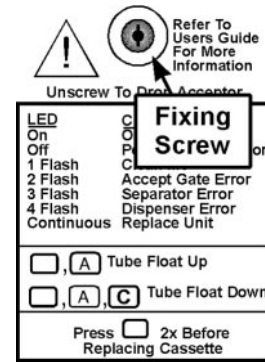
Refer To Users Guide For More Information

Unscrew To Drop Acceptor

Fixing Screw

| LED | C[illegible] |
|---|---|
| On | O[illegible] |
| Off | P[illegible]or |
| 1 Flash | C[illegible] |
| 2 Flash | Accept Gate Error |
| 3 Flash | Separator Error |
| 4 Flash | Dispenser Error |
| Continuous | Replace Unit |

, A Tube Float Up

, A , C Tube Float Down

Press 2x Before Replacing Cassette